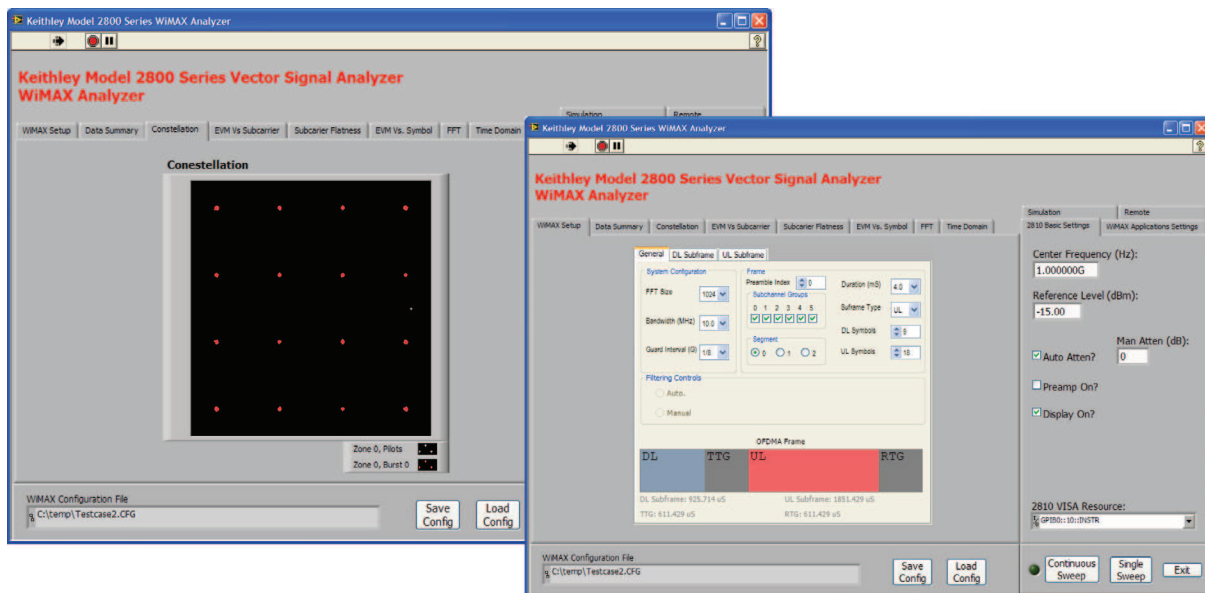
Keithley Model 2800 Series WiMAX Analyzer

Keithley Model 2800 Series Vector Signal Analyzer
WiMAX Analyzer

Simulation | Remote

WiMAX Setup | Data Summary | Constellation | EVM Vs Subcarrier | Subcarier Flatness | EVM Vs. Symbol | FFT | Time Domain

Conestellation

Zone 0, Pilots
Zone 0, Burst 0

WiMAX Configuration File
C:\temp\Testcase2.CFG

Save Config
Load Config

Keithley Model 2800 Series WiMAX Analyzer

Keithley Model 2800 Series Vector Signal Analyzer
WiMAX Analyzer

WiMAX Setup | Data Summary | Constellation | EVM Vs Subcarrier | Subcarier Flatness | EVM Vs. Symbol | FFT | Time Domain

General | DL Subframe | UL Subframe

System Configuration
FFT Size 1024
Bandwidth (MHz) 10.0
Guard Interval (G) 1/8

Frame
Preamble Index 0
Subchannel Groups
0 1 2 3 4 5
Segment
0 1 2
Duration (mS) 4.0
Subframe Type UL
DL Symbols 9
UL Symbols 18

Filtering Controls
Auto.
Manual

OFDMA Frame
DL | TTG | UL | RTG
DL Subframe: 925.714 uS
UL Subframe: 1851.429 uS
TTG: 611.429 uS
RTG: 611.429 uS

WiMAX Configuration File
C:\temp\Testcase2.CFG

Save Config
Load Config

Simulation | Remote
2810 Basic Settings | WiMAX Applications Settings

Center Frequency (Hz):
1.000000G
Reference Level (dBm):
-15.00
Man Atten (dB):
Auto Atten? 0
Preamp On?
Display On?

2810 VISA Resource:
GPIB0::10::INSTR

Continuous Sweep
Single Sweep
Exit